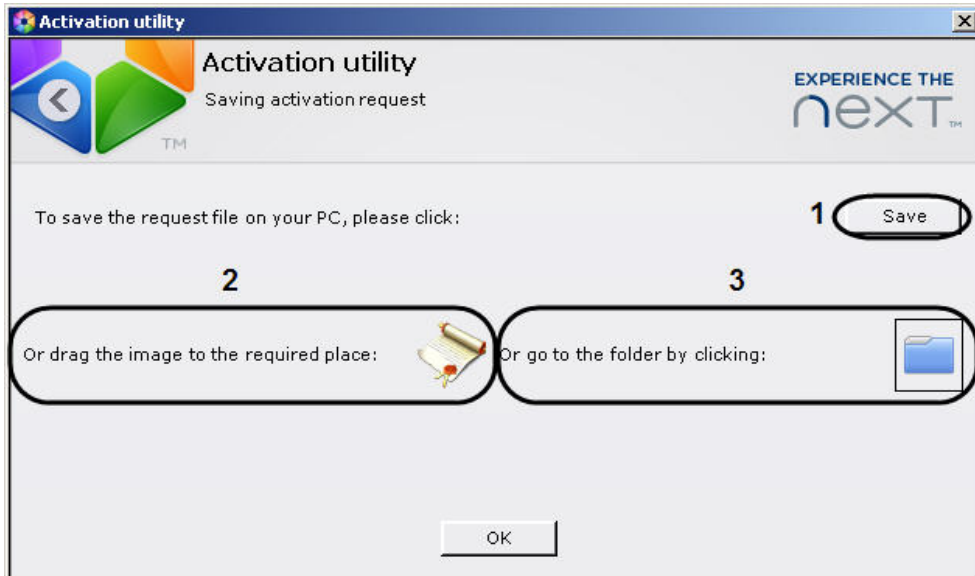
Activation utility

Activation utility
Saving activation request

TM

EXPERIENCE THE
nexT TM

To save the request file on your PC, please click:

1 Save

2

3

Or drag the image to the required place:

Or go to the folder by clicking:

OK